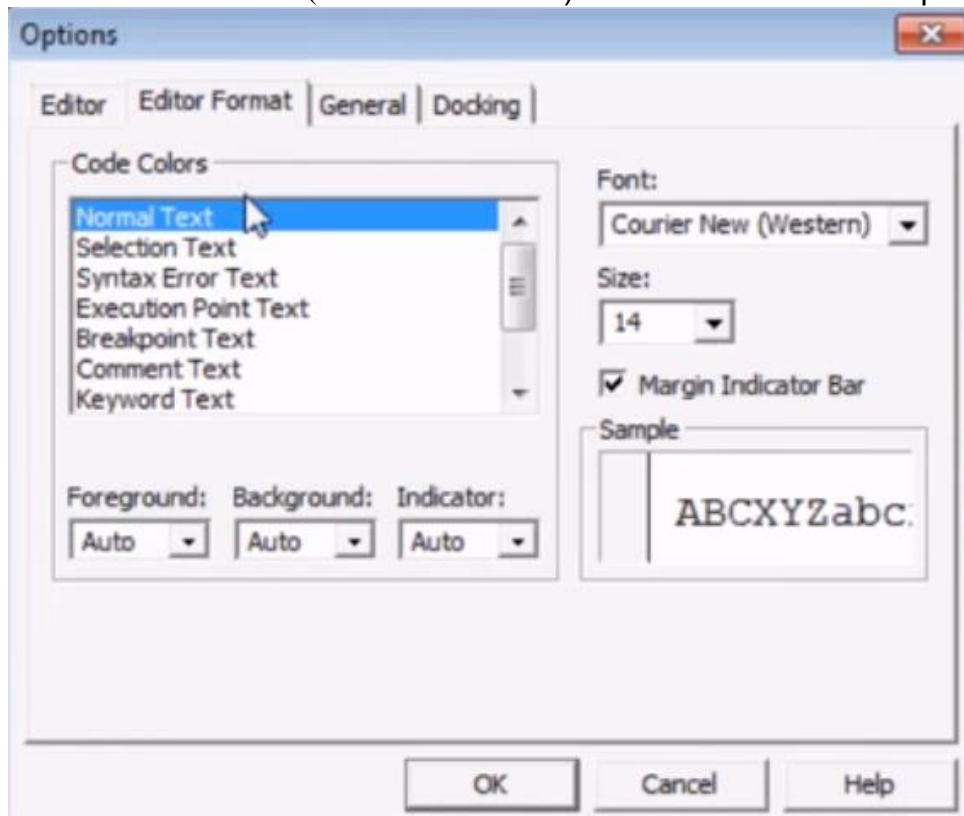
Options

Editor | Editor Format | General | Docking

Code Colors

Normal Text
Selection Text
Syntax Error Text
Execution Point Text
Breakpoint Text
Comment Text
Keyword Text

Foreground: Auto
Background: Auto
Indicator: Auto

Font:
Courier New (Western)

Size:
14

Margin Indicator Bar

Sample

ABCXYZabc

OK
Cancel
Help